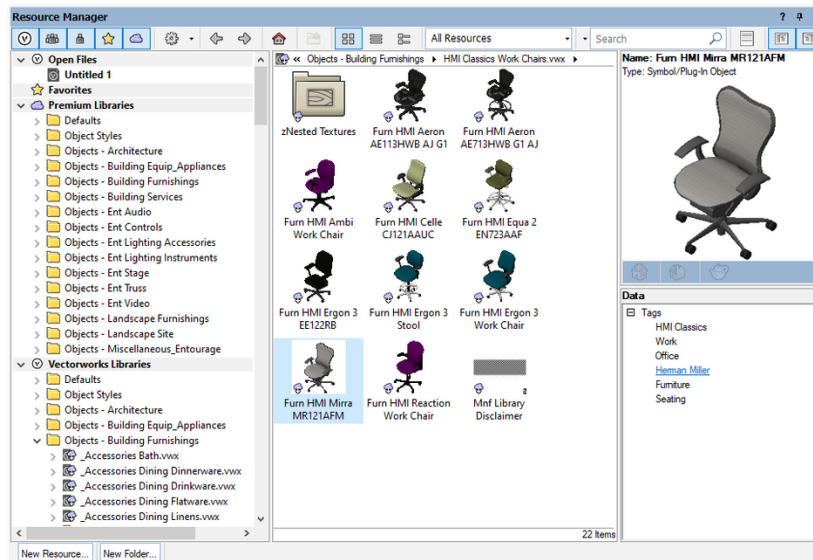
Resource Manager

? ⊓

All Resources

Search

Open Files
Untitled 1
Favorites
Premium Libraries
Defaults
Object Styles
Objects - Architecture
Objects - Building Equip_Appliances
Objects - Building Furnishings
Objects - Building Services
Objects - Ent Audio
Objects - Ent Controls
Objects - Ent Lighting Accessories
Objects - Ent Lighting Instruments
Objects - Ent Stage
Objects - Ent Truss
Objects - Ent Video
Objects - Landscape Furnishings
Objects - Landscape Site
Objects - Miscellaneous_Entourage
Vectorworks Libraries
Defaults
Object Styles
Objects - Architecture
Objects - Building Equip_Appliances
Objects - Building Furnishings
_Accessories Bath.vwx
_Accessories Dining Dinnerware.vwx
_Accessories Dining Drinkware.vwx
_Accessories Dining Flatware.vwx
_Accessories Dining Linens.vwx

« Objects - Building Furnishings ▸ HMI Classics Work Chairs.vwx ▸

zNested Textures
Furn HMI Aeron AE113HWB AJ G1
Furn HMI Aeron AE713HWB G1 AJ
Furn HMI Ambi Work Chair
Furn HMI Celle CJ121AAUC
Furn HMI Equa 2 EN723AAF
Furn HMI Ergon 3 EE122RB
Furn HMI Ergon 3 Stool
Furn HMI Ergon 3 Work Chair
Furn HMI Mirra MR121AFM
Furn HMI Reaction Work Chair
Mnf Library Disclaimer

22 Items

Name: Furn HMI Mirra MR121AFM
Type: Symbol/Plug-In Object

Data
⊟ Tags
HMI Classics
Work
Office
Herman Miller
Furniture
Seating

New Resource...
New Folder...